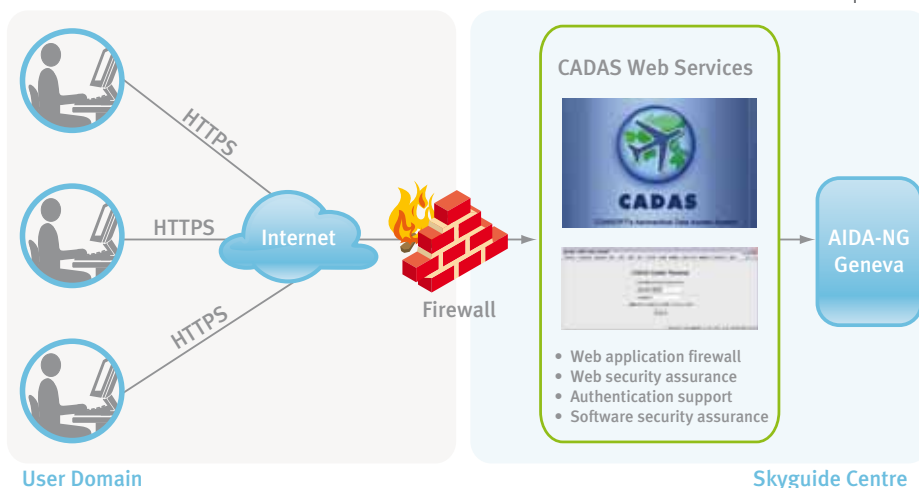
HTTPS

HTTPS

HTTPS

Internet

Firewall

CADAS Web Services

CADAS

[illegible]

- Web application firewall
- Web security assurance
- Authentication support
- Software security assurance

AIDA-NG Geneva

User Domain

Skyguide Centre